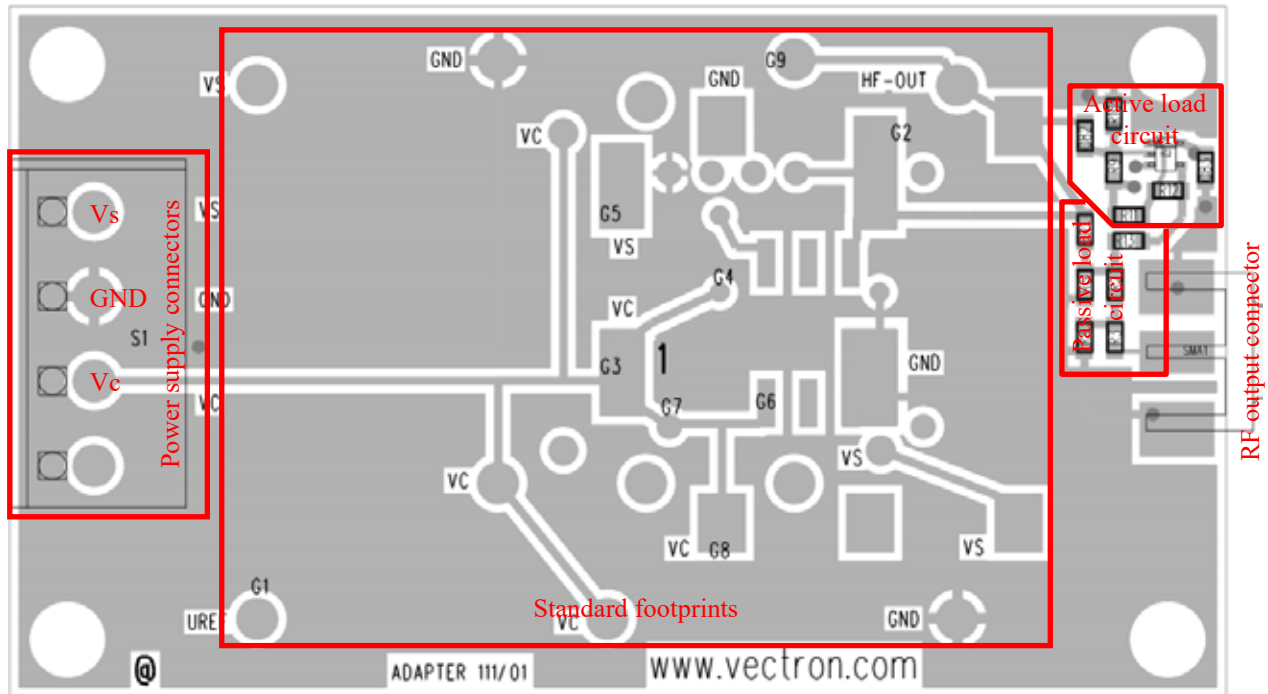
GND
G9
VS
GND
HF-OUT
Active load circuit
VC
G2
Vs
VS
G5
VS
Power supply connectors
Passive load circuit
RF output connector
G4
GND
GND
S1
VC
G3
1
GND
Vc
VC
G7
G6
SMA1
VS
VC
VC
G8
VS
G1
Standard footprints
UREF
VC
GND
@
ADAPTER 111/01
www.vectron.com